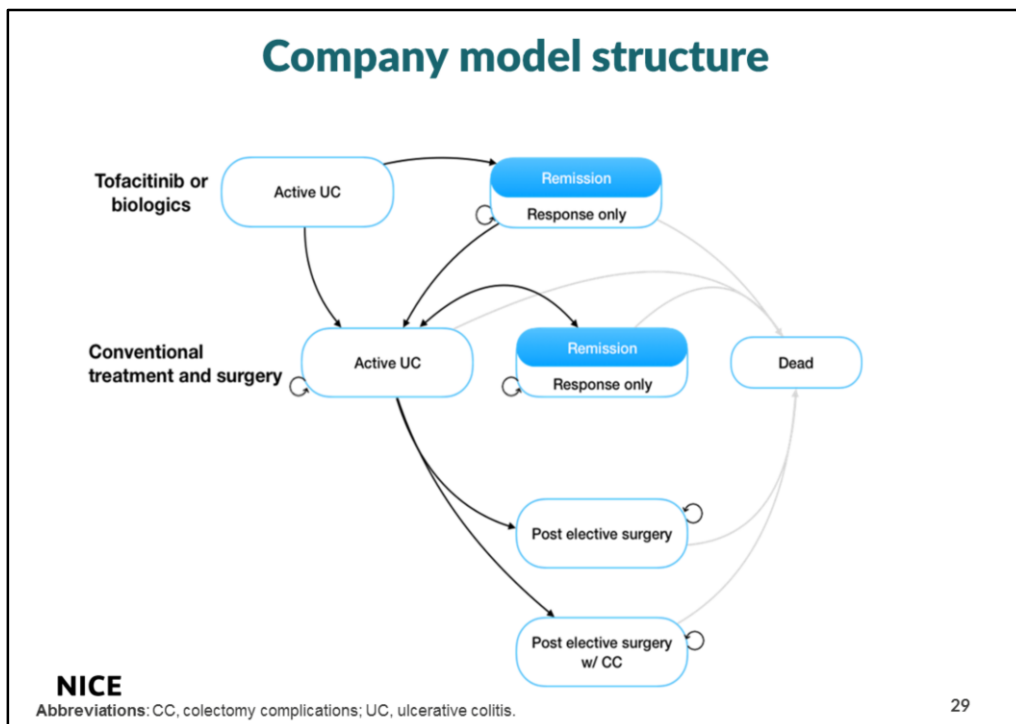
Company model structure

Tofacitinib or biologics

Active UC

Remission

Response only

Conventional treatment and surgery

Active UC

Remission

Response only

Dead

Post elective surgery

Post elective surgery w/ CC

NICE

Abbreviations: CC, colectomy complications; UC, ulcerative colitis.

29